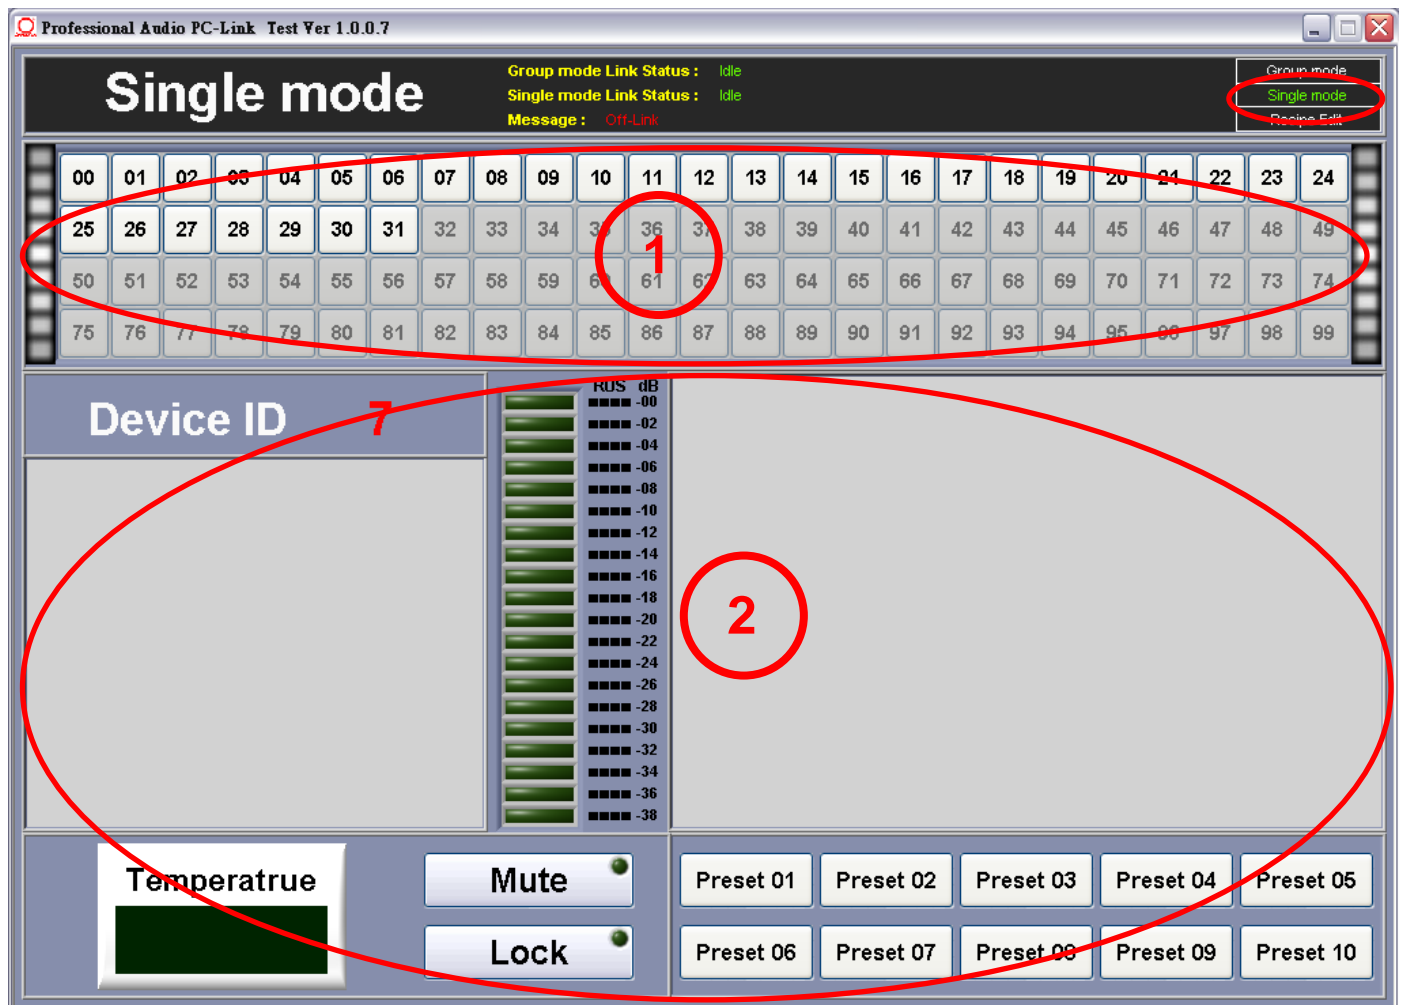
Professional Audio PC-Link Test Ver 1.0.0.7

Single mode

Group mode Link Status : Idle
Single mode Link Status : Idle
Message : Off-Link

Group mode
Single mode
Recipe Edit

| 00 | 01 | 02 | 03 | 04 | 05 | 06 | 07 | 08 | 09 | 10 | 11 | 12 | 13 | 14 | 15 | 16 | 17 | 18 | 19 | 20 | 21 | 22 | 23 | 24 |
|---|---|---|---|---|---|---|---|---|---|---|---|---|---|---|---|---|---|---|---|---|---|---|---|---|
| 25 | 26 | 27 | 28 | 29 | 30 | 31 | 32 | 33 | 34 | 35 | 36 | 37 | 38 | 39 | 40 | 41 | 42 | 43 | 44 | 45 | 46 | 47 | 48 | 49 |
| 50 | 51 | 52 | 53 | 54 | 55 | 56 | 57 | 58 | 59 | 60 | 61 | 62 | 63 | 64 | 65 | 66 | 67 | 68 | 69 | 70 | 71 | 72 | 73 | 74 |
| 75 | 76 | 77 | 78 | 79 | 80 | 81 | 82 | 83 | 84 | 85 | 86 | 87 | 88 | 89 | 90 | 91 | 92 | 93 | 94 | 95 | 96 | 97 | 98 | 99 |

1

Device ID

7

RUS dB
-00
-02
-04
-06
-08
-10
-12
-14
-16
-18
-20
-22
-24
-26
-28
-30
-32
-34
-36
-38

2

Temperatrue

Mute
Lock

Preset 01 Preset 02 Preset 03 Preset 04 Preset 05
Preset 06 Preset 07 Preset 08 Preset 09 Preset 10